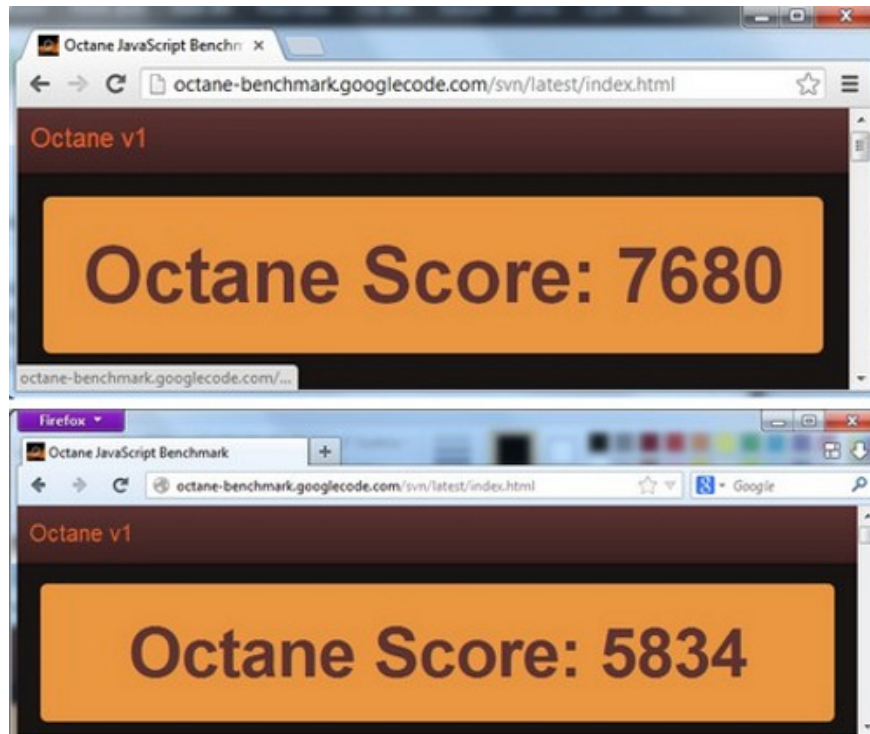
Octane JavaScript Benchm ×

octane-benchmark.googlecode.com/svn/latest/index.html

Octane v1

Octane Score: 7680

octane-benchmark.googlecode.com/...

Firefox

Octane JavaScript Benchmark

+

octane-benchmark.googlecode.com/svn/latest/index.html

Google

Octane v1

Octane Score: 5834